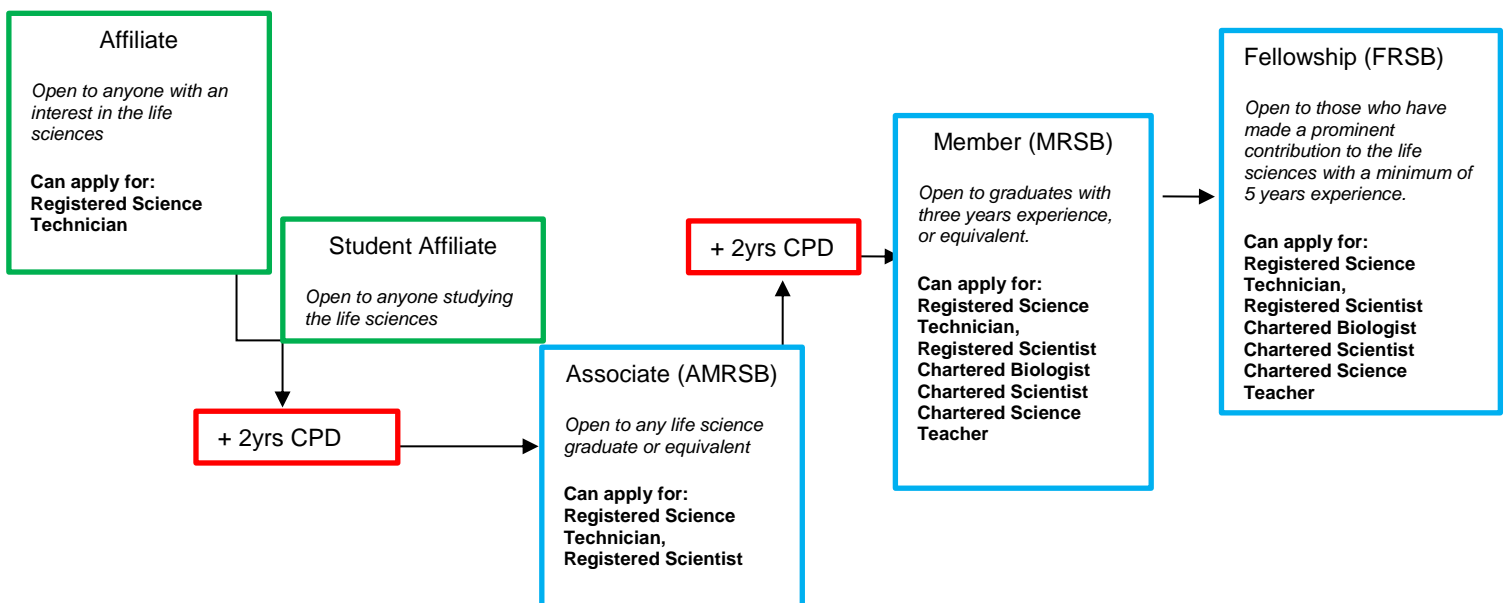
Affiliate

*Open to anyone with an interest in the life sciences*

**Can apply for: Registered Science Technician**

Student Affiliate

*Open to anyone studying the life sciences*

+ 2yrs CPD

Associate (AMRSB)

*Open to any life science graduate or equivalent*

**Can apply for: Registered Science Technician, Registered Scientist**

+ 2yrs CPD

Member (MRSB)

*Open to graduates with three years experience, or equivalent.*

**Can apply for: Registered Science Technician, Registered Scientist Chartered Biologist Chartered Scientist Chartered Science Teacher**

Fellowship (FRSB)

*Open to those who have made a prominent contribution to the life sciences with a minimum of 5 years experience.*

**Can apply for: Registered Science Technician, Registered Scientist Chartered Biologist Chartered Scientist Chartered Science Teacher**